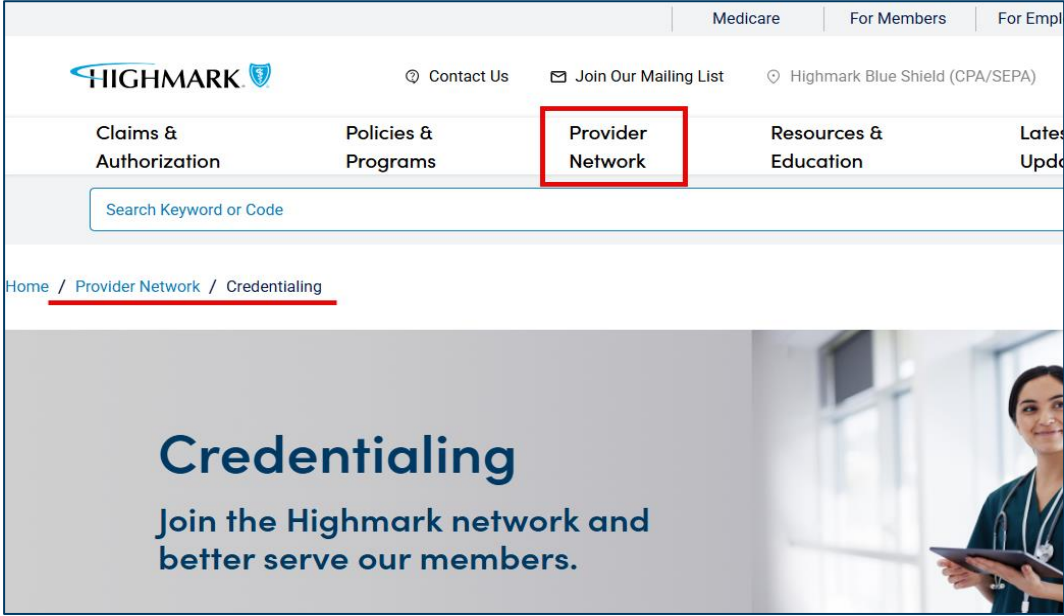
Medicare | For Members | For Empl

HIGHMARK

Contact Us

Join Our Mailing List

Highmark Blue Shield (CPA/SEPA)

Claims & Authorization

Policies & Programs

Provider Network

Resources & Education

Lates Upd

Search Keyword or Code

Home / Provider Network / Credentialing

Credentialing

Join the Highmark network and better serve our members.